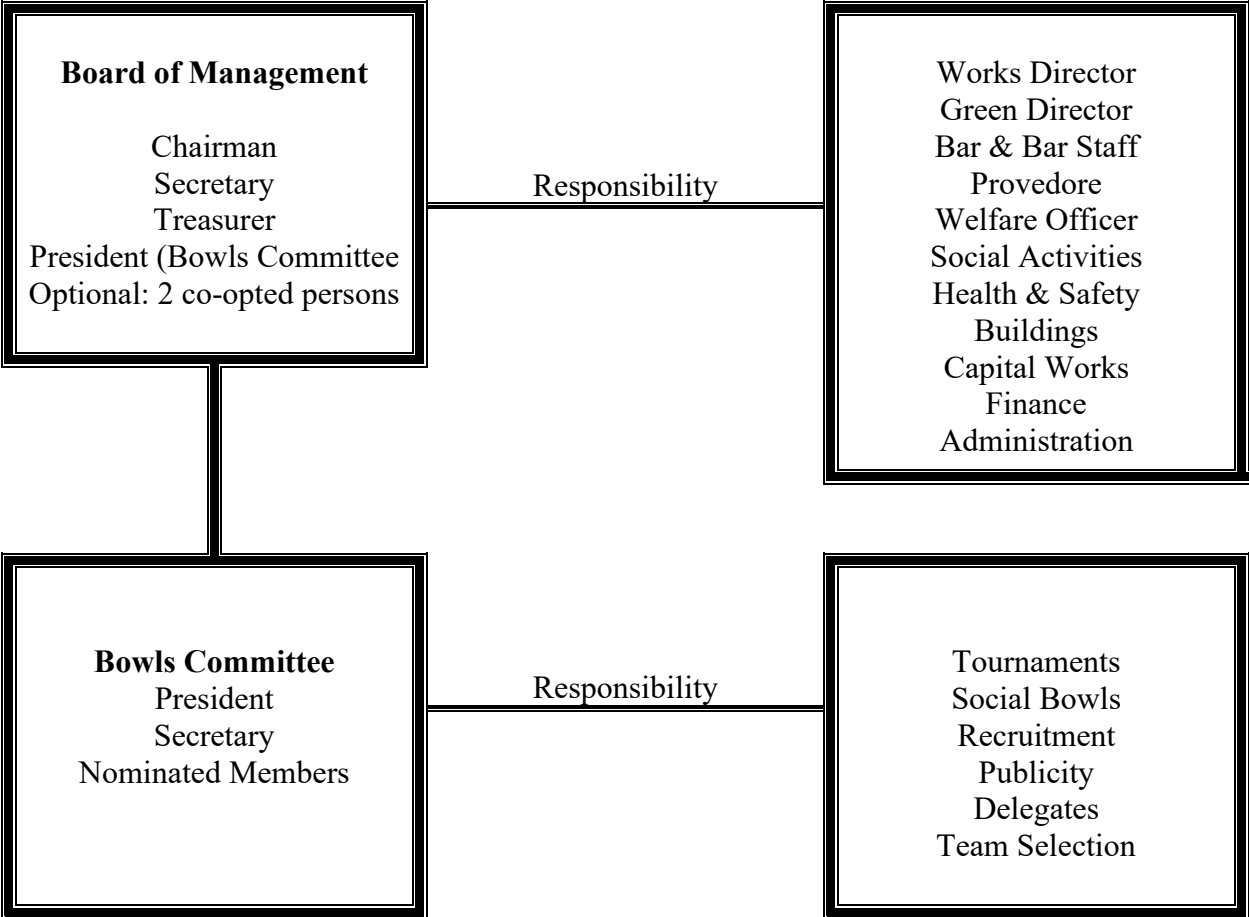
**Board of Management**

Chairman
Secretary
Treasurer
President (Bowls Committee
Optional: 2 co-opted persons

Responsibility

Works Director
Green Director
Bar & Bar Staff
Provedore
Welfare Officer
Social Activities
Health & Safety
Buildings
Capital Works
Finance
Administration

**Bowls Committee**
President
Secretary
Nominated Members

Responsibility

Tournaments
Social Bowls
Recruitment
Publicity
Delegates
Team Selection